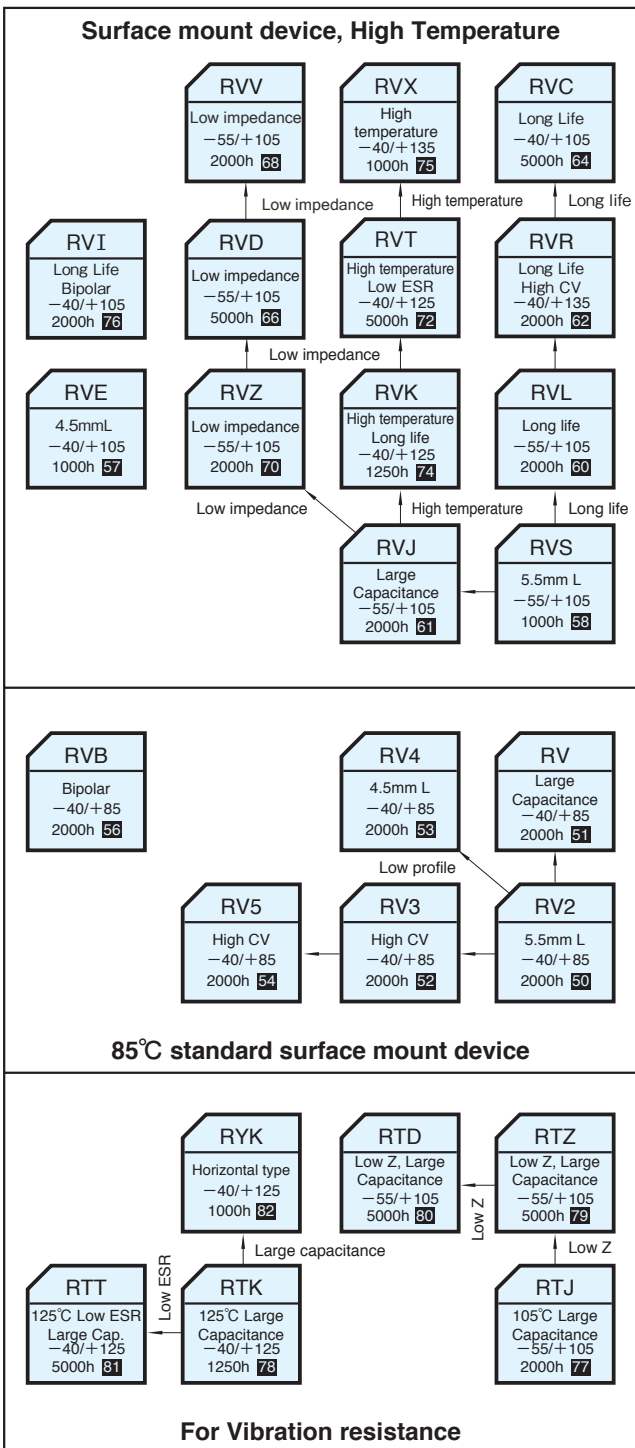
Surface mount device, High Temperature

RVV
Low impedance
−55/+105
2000h 68

RVX
High temperature
−40/+135
1000h 75

RVC
Long Life
−40/+105
5000h 64

Low impedance

High temperature

Long life

RVI
Long Life
Bipolar
−40/+105
2000h 76

RVD
Low impedance
−55/+105
5000h 66

RVT
High temperature
Low ESR
−40/+125
5000h 72

RVR
Long Life
High CV
−40/+135
2000h 62

Low impedance

RVE
4.5mmL
−40/+105
1000h 57

RVZ
Low impedance
−55/+105
2000h 70

RVK
High temperature
Long life
−40/+125
1250h 74

RVL
Long life
−55/+105
2000h 60

Low impedance

High temperature

Long life

RVJ
Large
Capacitance
−55/+105
2000h 61

RVS
5.5mm L
−55/+105
1000h 58

RVB
Bipolar
−40/+85
2000h 56

RV4
4.5mm L
−40/+85
2000h 53

RV
Large
Capacitance
−40/+85
2000h 51

Low profile

RV5
High CV
−40/+85
2000h 54

RV3
High CV
−40/+85
2000h 52

RV2
5.5mm L
−40/+85
2000h 50

85℃ standard surface mount device

RYK
Horizontal type
−40/+125
1000h 82

RTD
Low Z, Large
Capacitance
−55/+105
5000h 80

RTZ
Low Z, Large
Capacitance
−55/+105
5000h 79

Large capacitance

Low Z

Low Z

Low ESR

RTT
125℃ Low ESR
Large Cap.
−40/+125
5000h 81

RTK
125℃ Large
Capacitance
−40/+125
1250h 78

RTJ
105℃ Large
Capacitance
−55/+105
2000h 77

For Vibration resistance